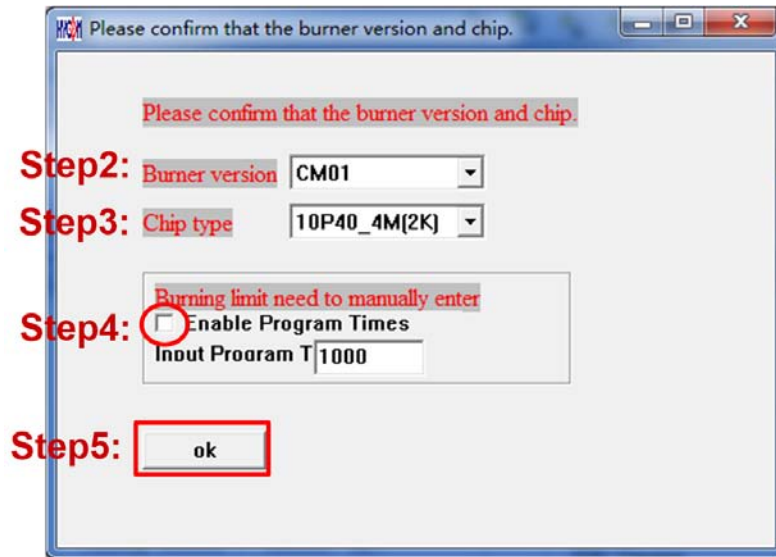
Please confirm that the burner version and chip.

Please confirm that the burner version and chip.

Step2: Burner version CM01

Step3: Chip type 10P40_4M(2K)

Burning limit need to manually enter

Step4: Enable Program Times

Input Program T 1000

Step5: ok